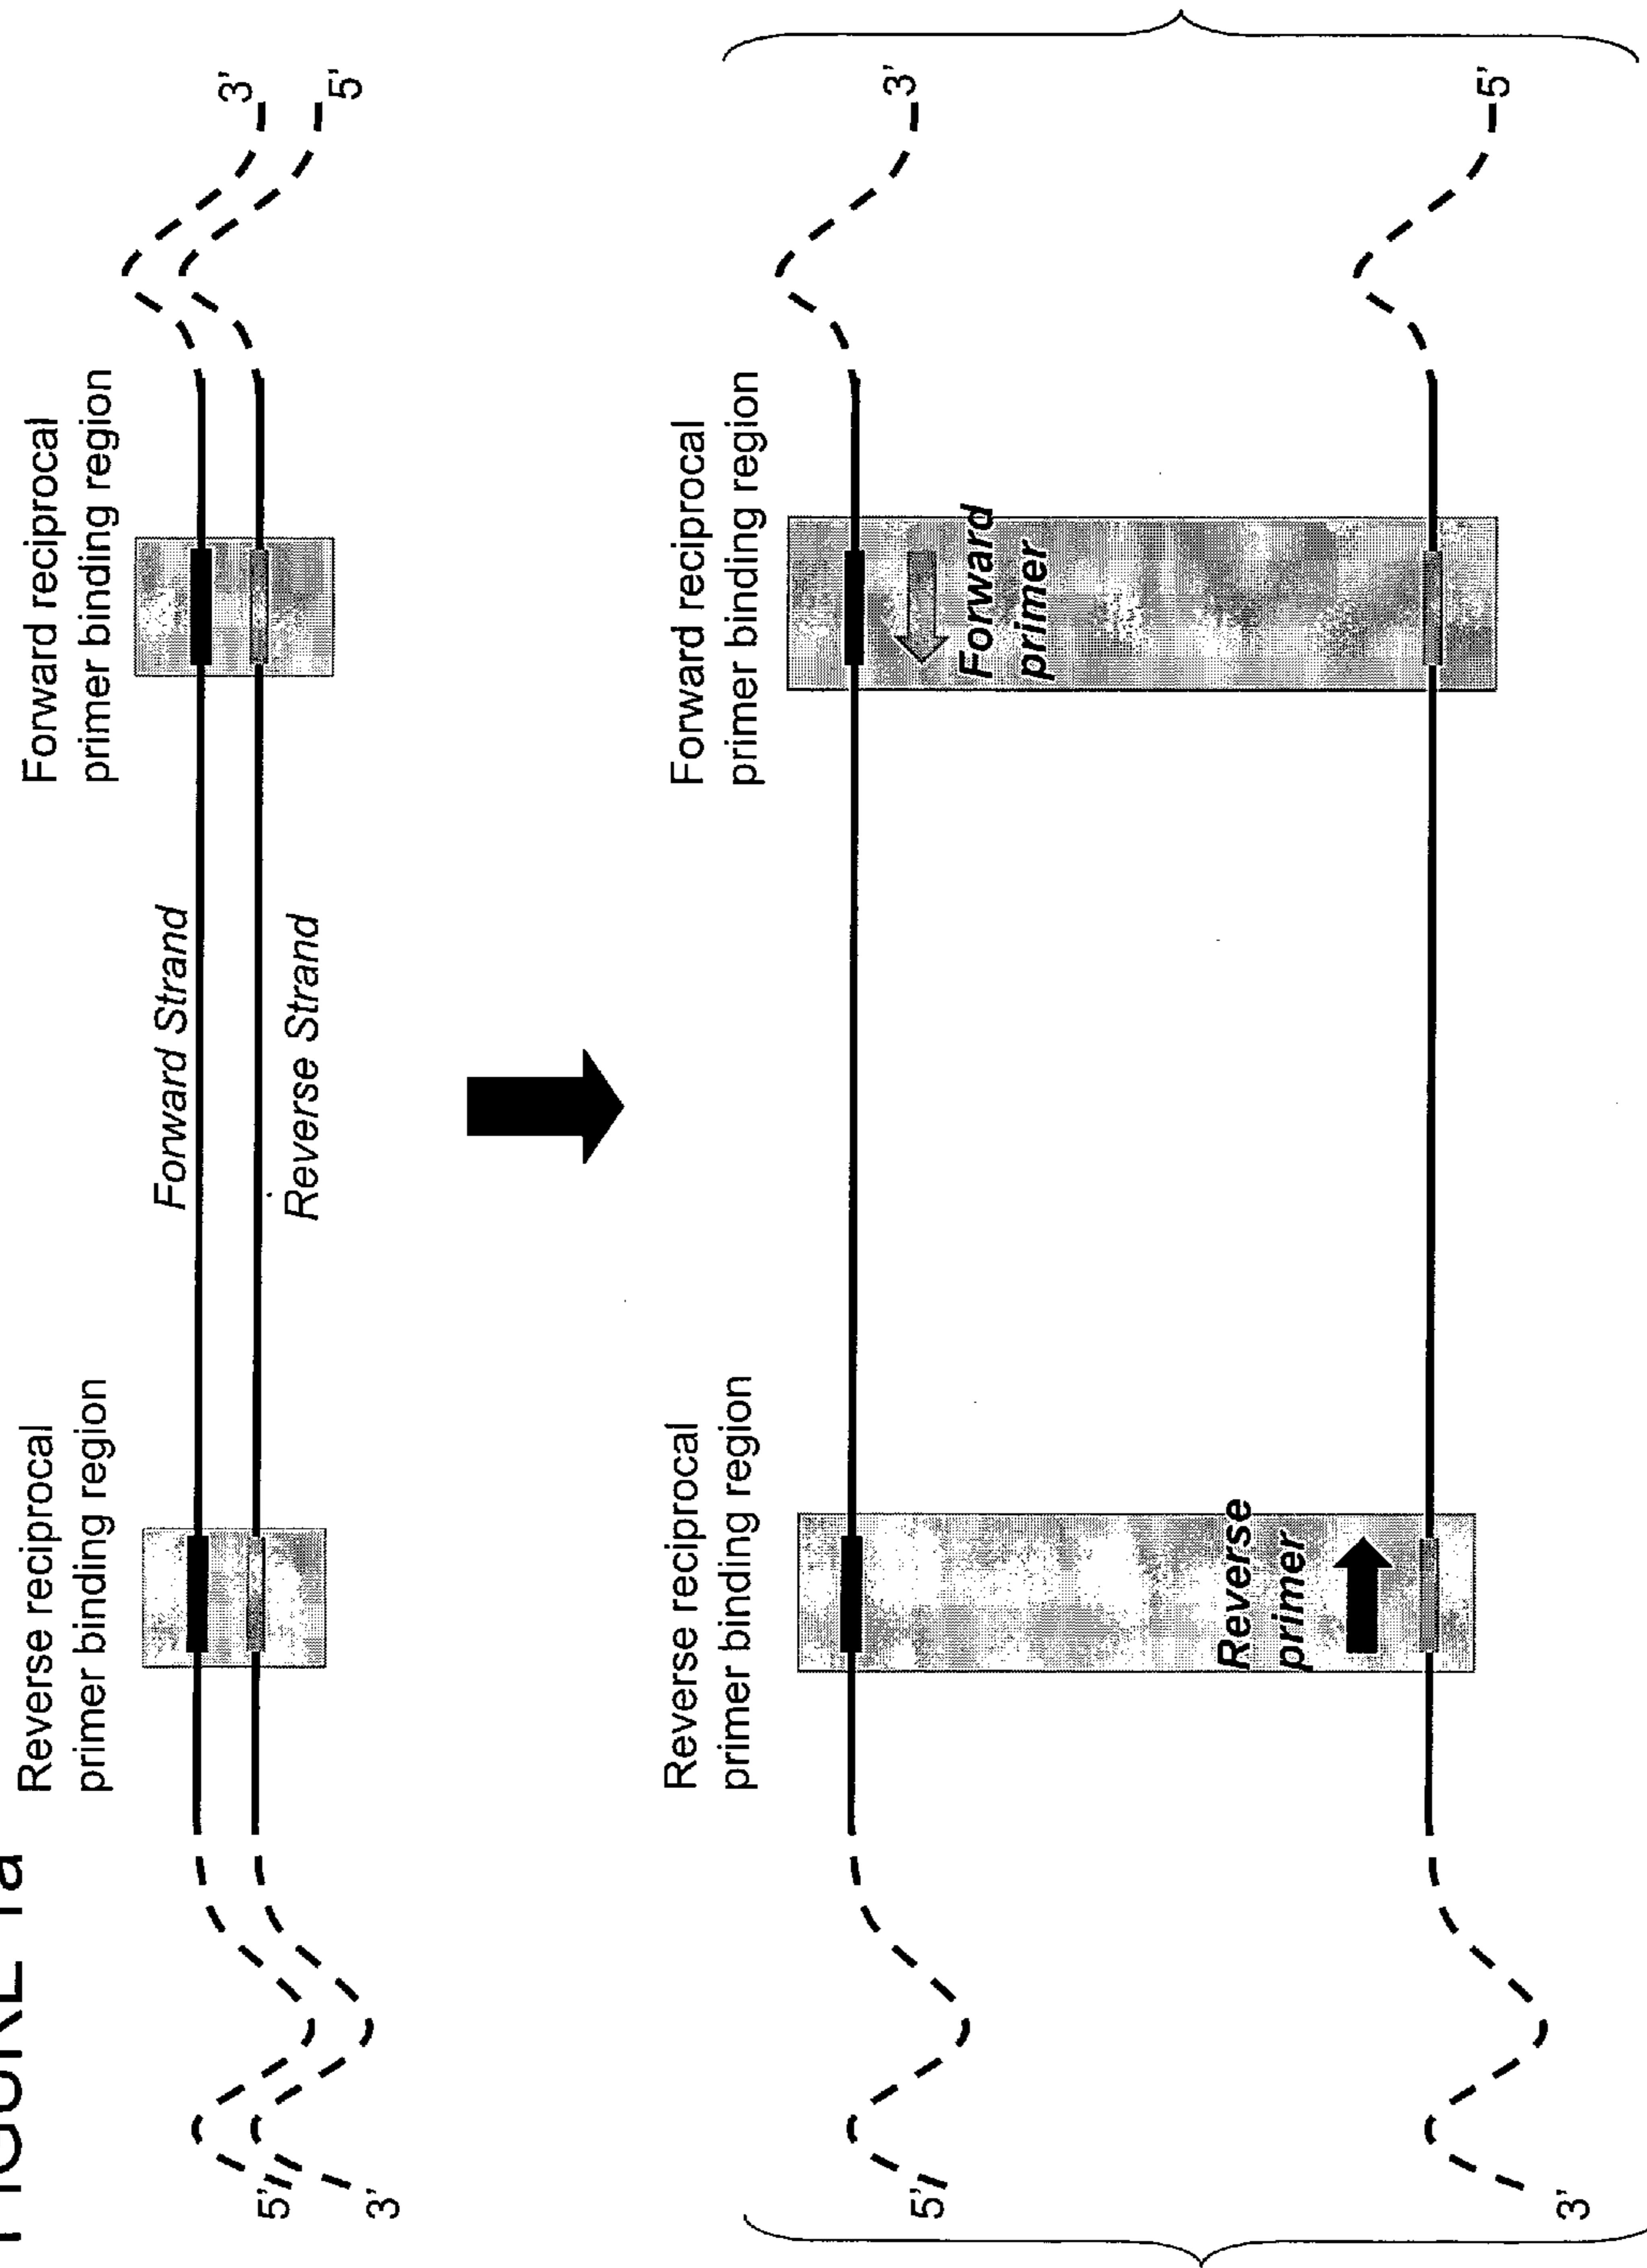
FIGURE 1a

Reverse reciprocal primer binding region

Forward reciprocal primer binding region

Forward Strand

Reverse Strand

5'

3'

3'

5'

Reverse reciprocal primer binding region

Forward reciprocal primer binding region

Forward primer

Reverse primer

5'

3'

3'

5'